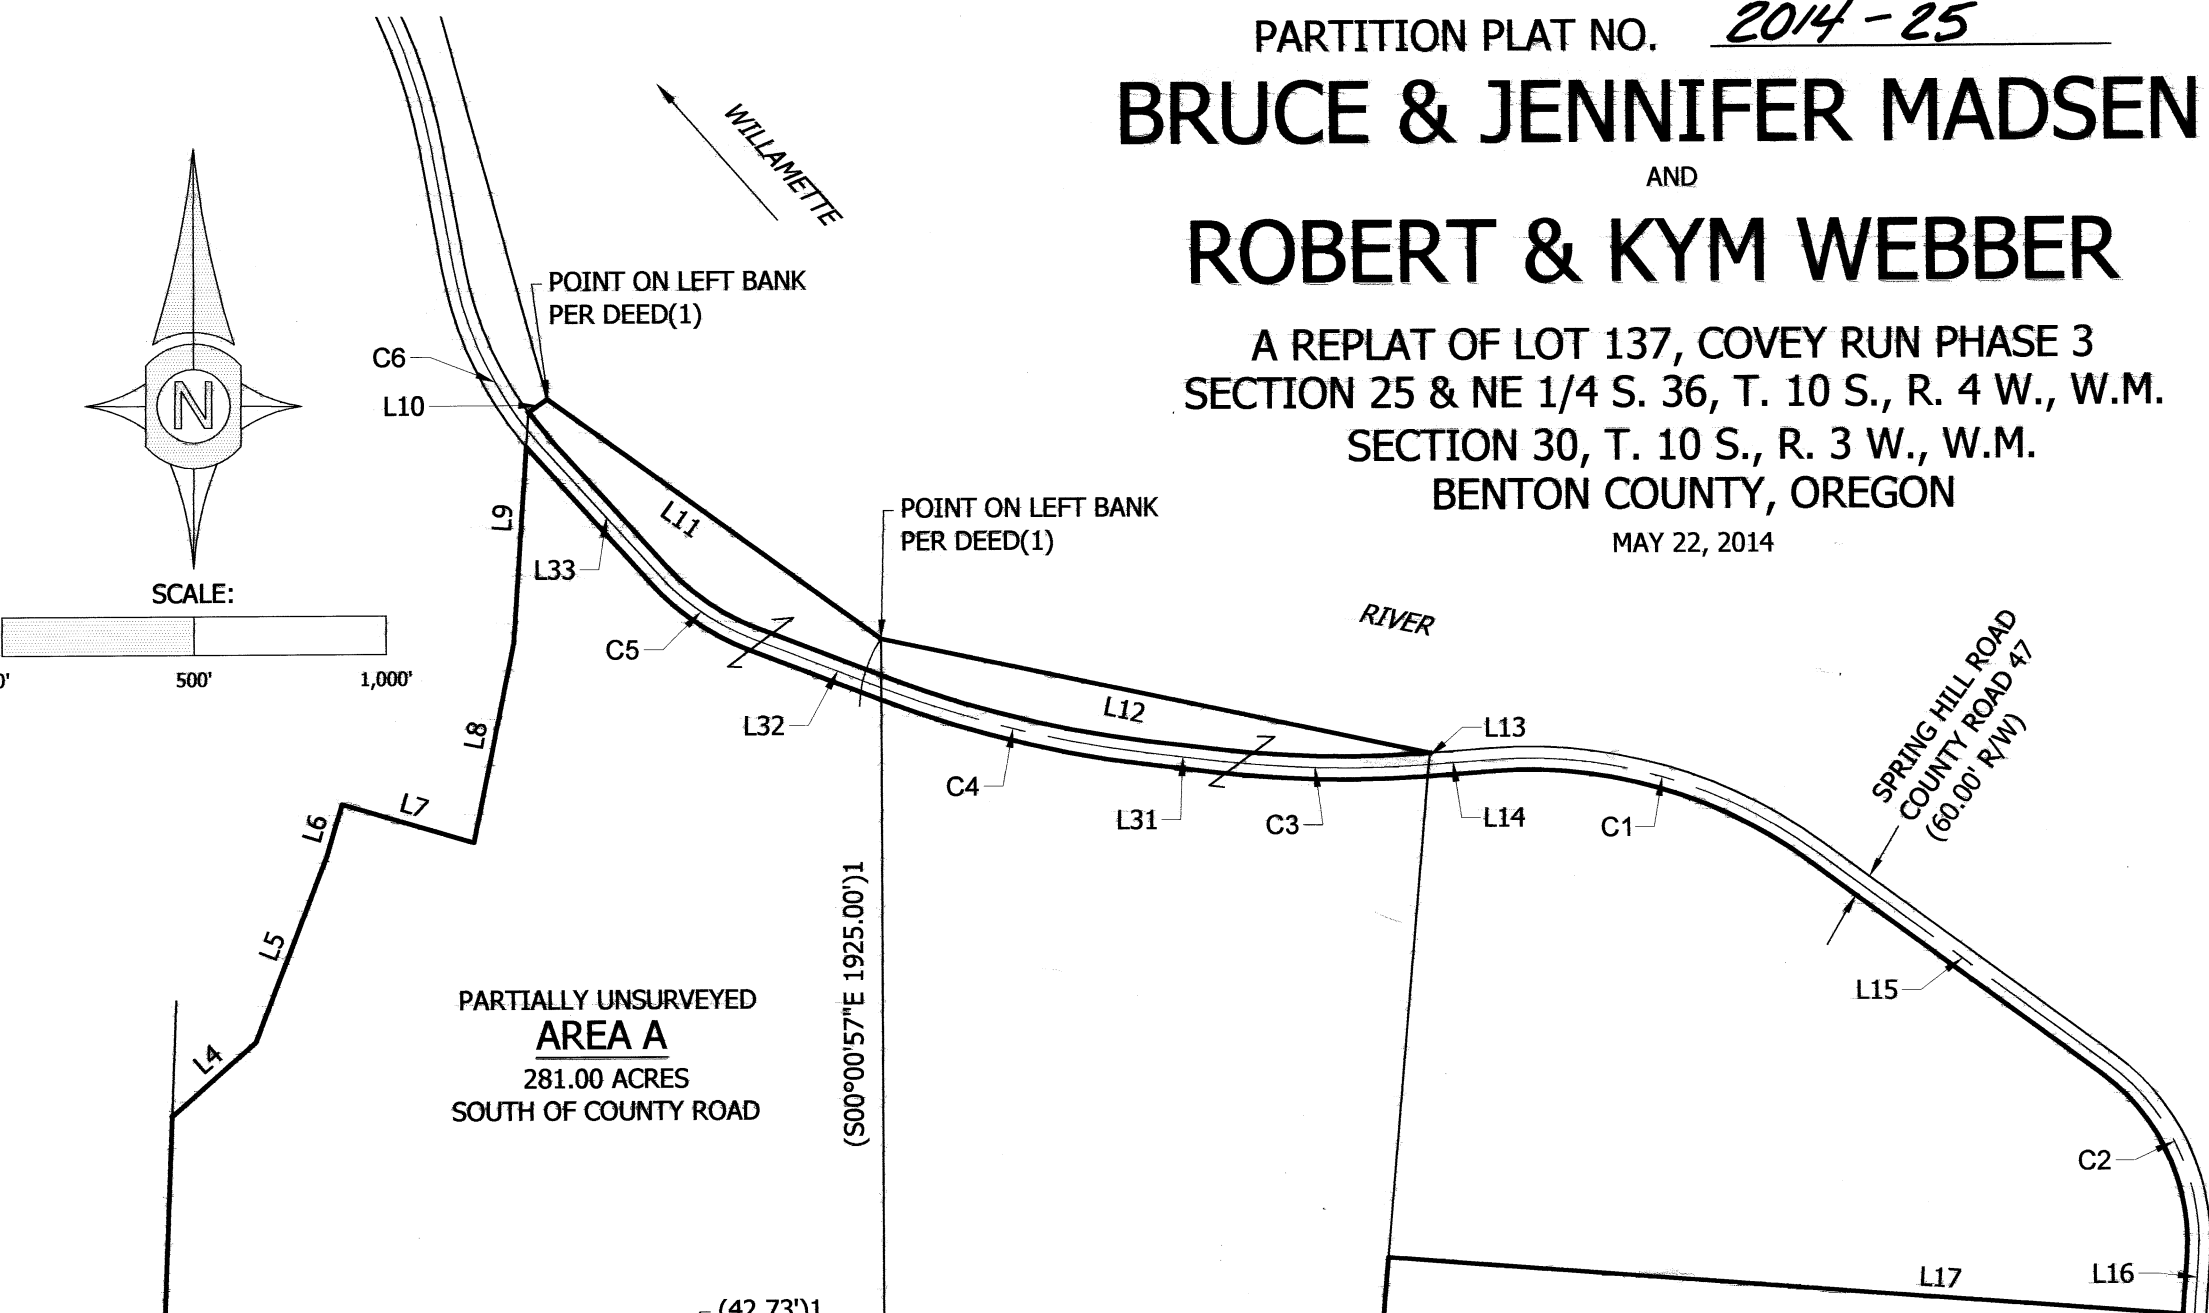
PARTITION PLAT NO. 2014-25

BRUCE & JENNIFER MADSEN

AND

ROBERT & KYM WEBBER

A REPLAT OF LOT 137, COVEY RUN PHASE 3
SECTION 25 & NE 1/4 S. 36, T. 10 S., R. 4 W., W.M.
SECTION 30, T. 10 S., R. 3 W., W.M.
BENTON COUNTY, OREGON
MAY 22, 2014

WILLAMETTE

RIVER

N

SCALE:

0' 500' 1,000'

POINT ON LEFT BANK PER DEED(1)

POINT ON LEFT BANK PER DEED(1)

C6
L10
L9
L11
L33
C5
L32
L12
L13
C4
L31
C3
L14
C1
L8
L7
L6
L5
L4

SPRING HILL ROAD
COUNTY ROAD 47
(60.00' R/W)

L15
C2
L16
L17

(S00°00'57"E 1925.00')1

PARTIALLY UNSURVEYED
AREA A
281.00 ACRES
SOUTH OF COUNTY ROAD

(42.73')1